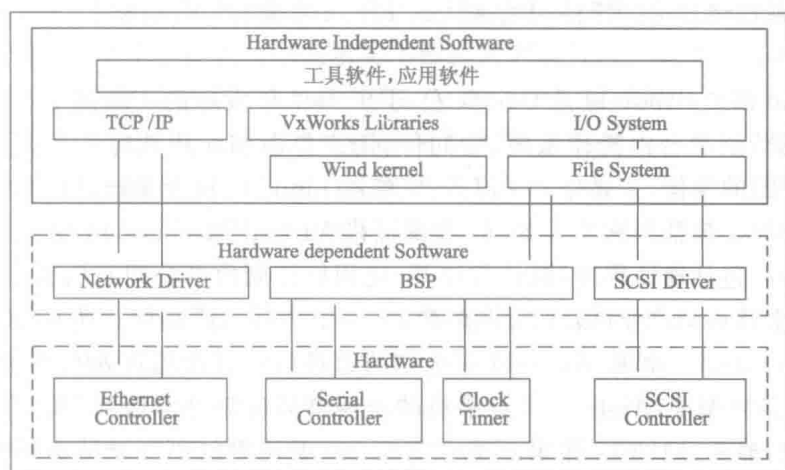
Hardware Independent Software

工具软件,应用软件

TCP /IP

VxWorks Libraries

I/O System

Wind kernel

File System

Hardware dependent Software

Network Driver

BSP

SCSI Driver

Hardware

Ethernet Controller

Serial Controller

Clock Timer

SCSI Controller